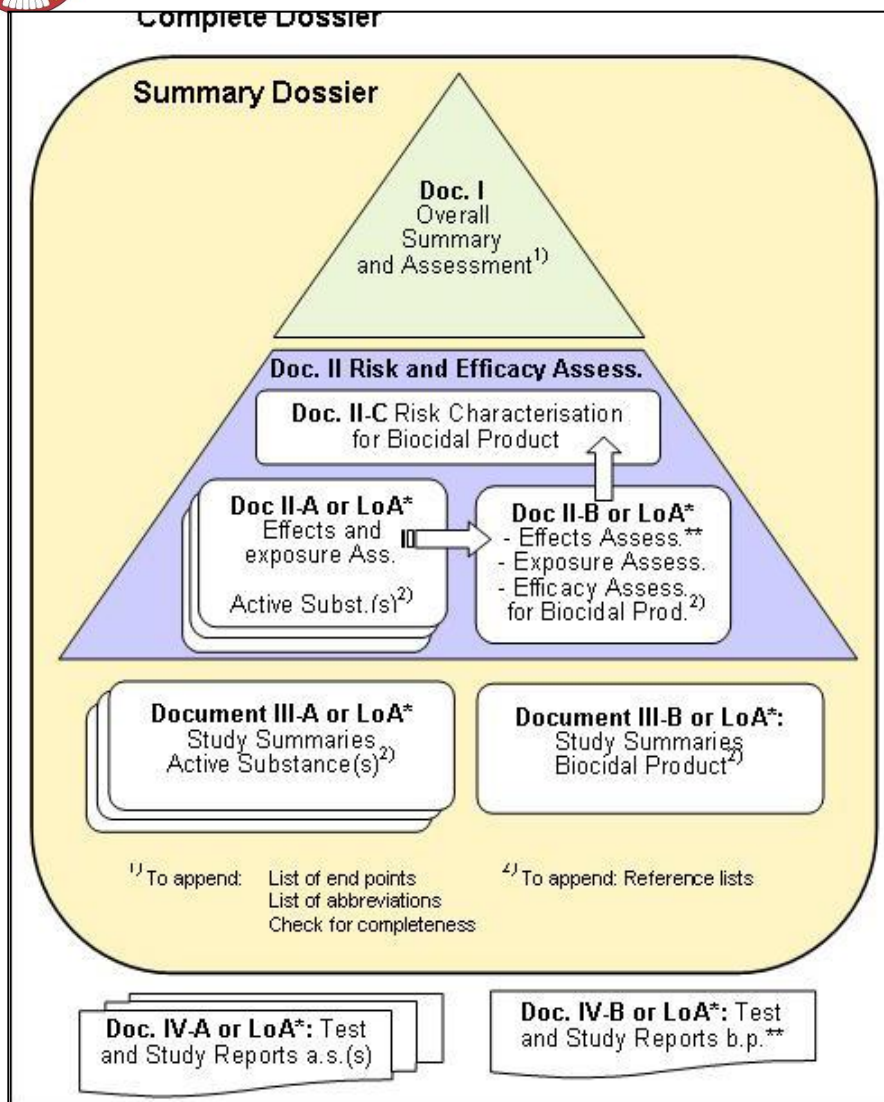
Complete Dossier

Summary Dossier

**Doc. I**
Overall Summary and Assessment$^{1)}$

**Doc. II Risk and Efficacy Assess.**

**Doc. II-C** Risk Characterisation for Biocidal Product

**Doc II-A or LoA***
Effects and exposure Ass.
Active Subst.(s)$^{2)}$

**Doc II-B or LoA***
- Effects Assess.**
- Exposure Assess.
- Efficacy Assess. for Biocidal Prod.$^{2)}$

**Document III-A or LoA***
Study Summaries Active Substance(s)$^{2)}$

**Document III-B or LoA*:**
Study Summaries Biocidal Product$^{2)}$

$^{1)}$ To append: List of end points
List of abbreviations
Check for completeness

$^{2)}$ To append: Reference lists

**Doc. IV-A or LoA*:** Test and Study Reports a.s.(s)

**Doc. IV-B or LoA*:** Test and Study Reports b.p.**